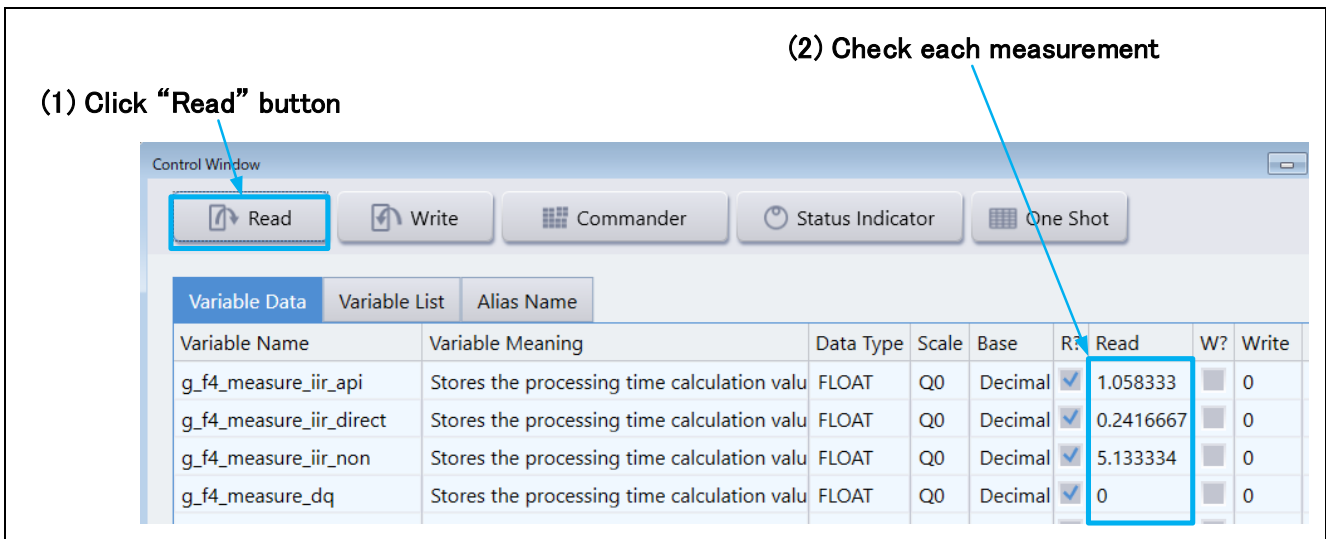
(2) Check each measurement

(1) Click "Read" button

Control Window

Read
Write
Commander
Status Indicator
One Shot

Variable Data | Variable List | Alias Name

| Variable Name | Variable Meaning | Data Type | Scale | Base | R? | Read | W? | Write |
|---|---|---|---|---|---|---|---|---|
| g_f4_measure_iir_api | Stores the processing time calculation valu | FLOAT | Q0 | Decimal | | 1.058333 | | 0 |
| g_f4_measure_iir_direct | Stores the processing time calculation valu | FLOAT | Q0 | Decimal | | 0.2416667 | | 0 |
| g_f4_measure_iir_non | Stores the processing time calculation valu | FLOAT | Q0 | Decimal | | 5.133334 | | 0 |
| g_f4_measure_dq | Stores the processing time calculation valu | FLOAT | Q0 | Decimal | | 0 | | 0 |